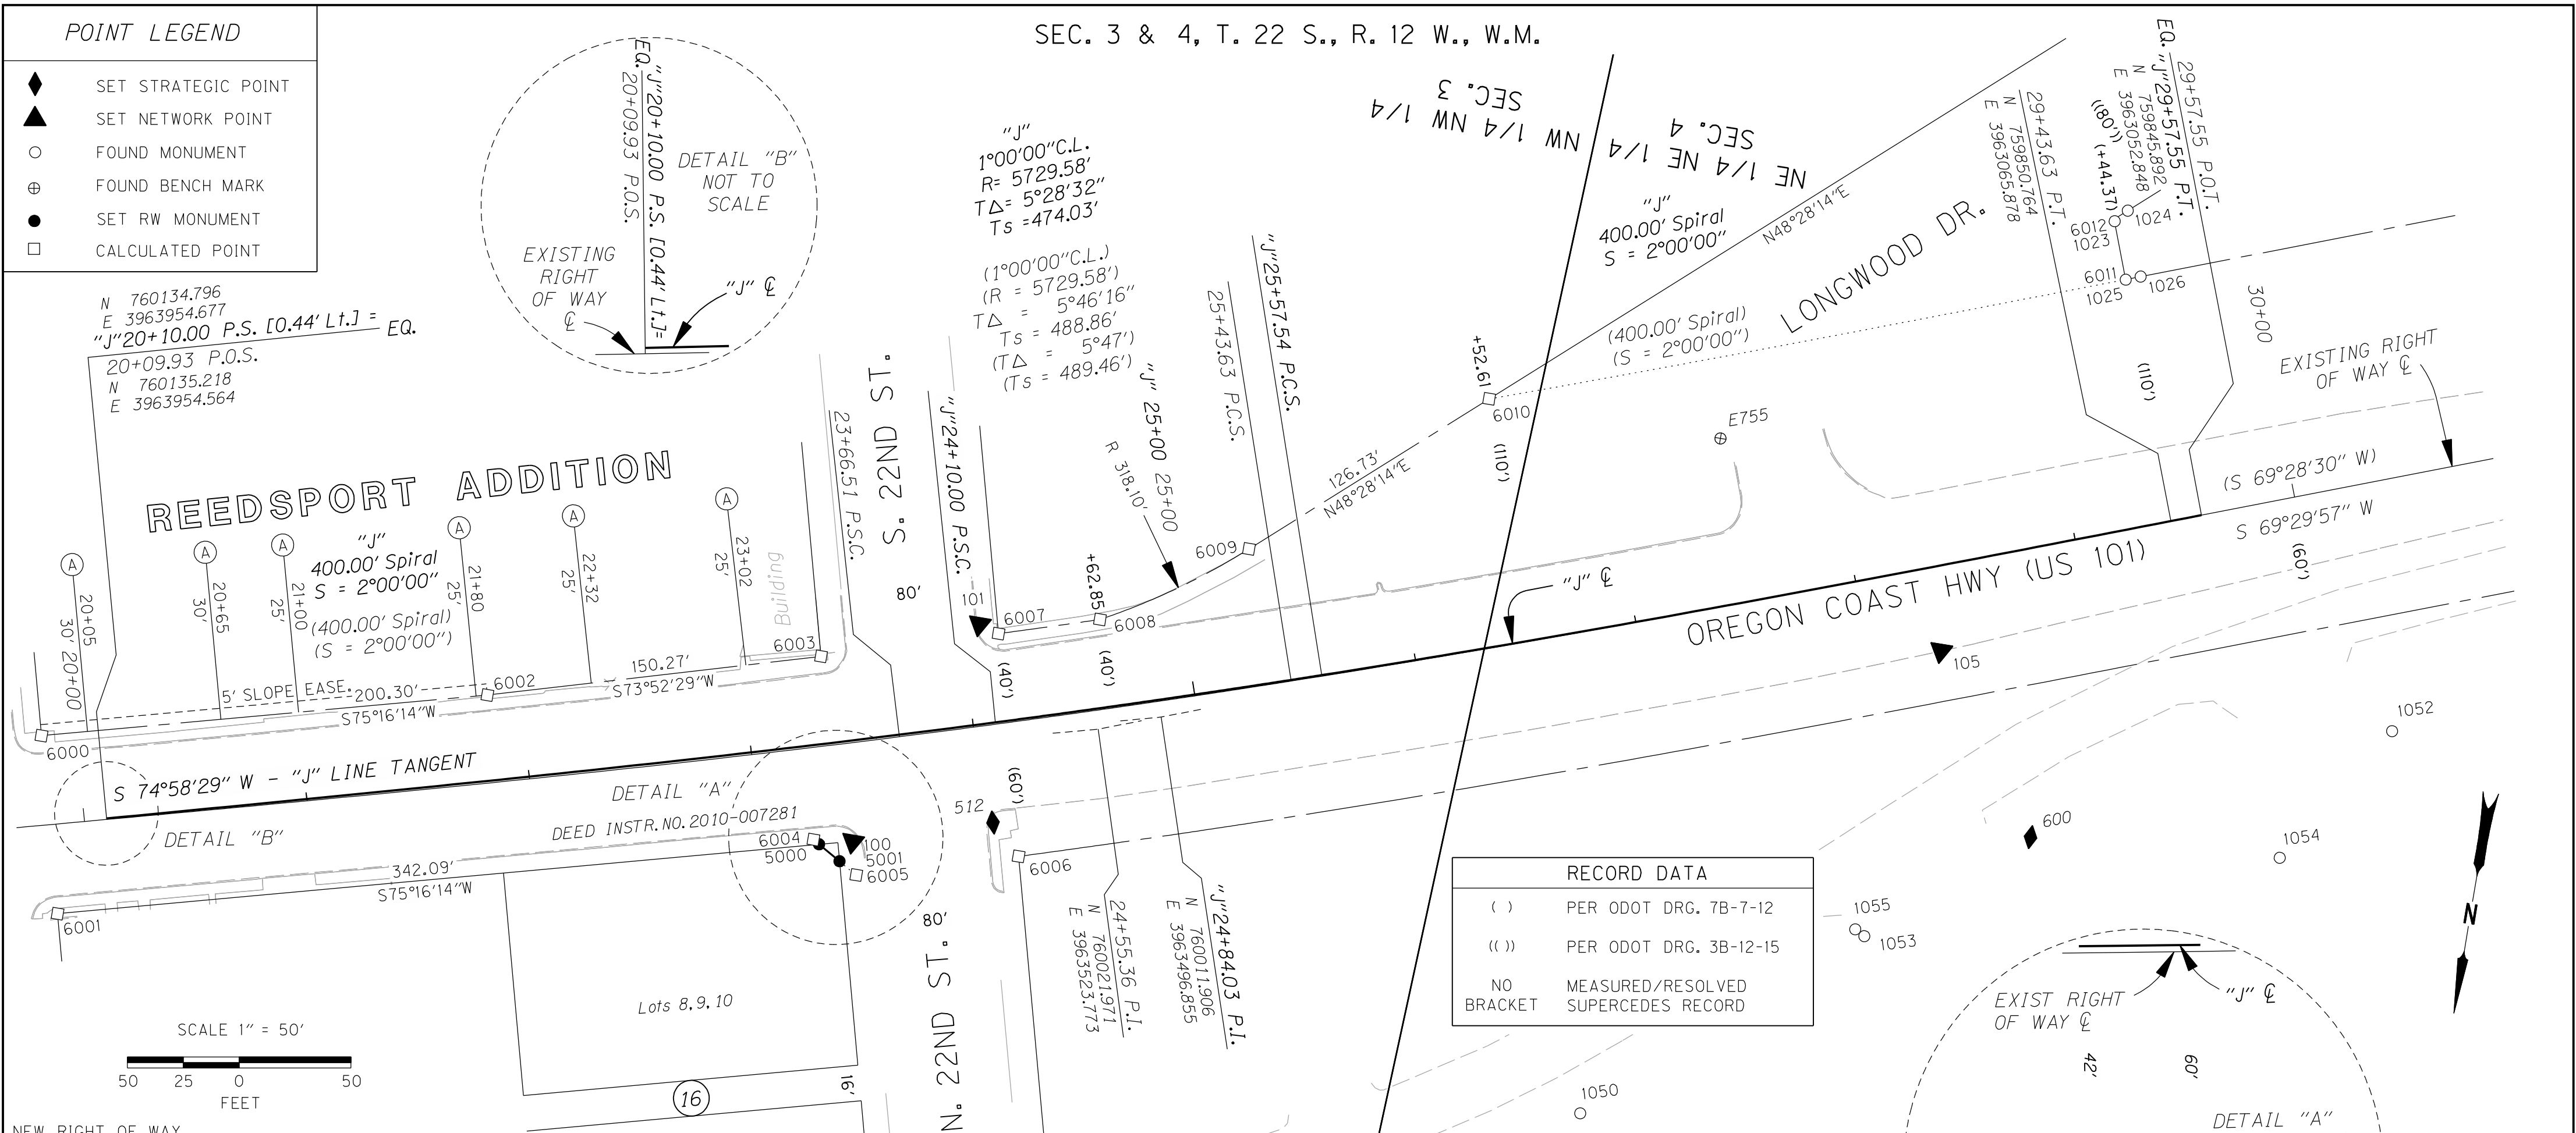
POINT LEGEND

SET STRATEGIC POINT
SET NETWORK POINT
FOUND MONUMENT
FOUND BENCH MARK
SET RW MONUMENT
CALCULATED POINT

SEC. 3 & 4, T. 22 S., R. 12 W., W.M.

SEC. 3
NW 1/4 NW 1/4

SEC. 4
NE 1/4 NE 1/4

EQ. "J"20+10.00 P.S. [0.44' Lt.]=
20+09.93 P.O.S.
DETAIL "B"
NOT TO SCALE
EXISTING RIGHT OF WAY ℄
"J" ℄

N 760134.796
E 3963954.677
"J"20+10.00 P.S. [0.44' Lt.] = EQ.
20+09.93 P.O.S.
N 760135.218
E 3963954.564

"J"
1°00'00"C.L.
R= 5729.58'
T∆= 5°28'32"
Ts =474.03'

(1°00'00"C.L.)
(R = 5729.58')
T∆ = 5°46'16"
Ts = 488.86'
(T∆ = 5°47')
(Ts = 489.46')

"J"
400.00' Spiral
S = 2°00'00"
N48°28'14"E

(400.00' Spiral)
(S = 2°00'00")

LONGWOOD DR.

EQ. "J"29+57.55 P.T.
29+57.55 P.O.T.
N 759845.892
E 3963052.848
29+43.63 P.T.
N 759850.764
E 3963065.878
((80'))
(+44.37)
6012
1023
1024
6011
1025
1026
30+00
(110')
EXISTING RIGHT OF WAY ℄
E755
+52.61
6010
(110')
(S 69°28'30" W)
S 69°29'57" W
(60')

REEDSPORT ADDITION

"J"
400.00' Spiral
S = 2°00'00"
(400.00' Spiral)
(S = 2°00'00")

A
20+05
30'
20+00
A
20+65
30'
A
21+00
25'
A
21+80
25'
A
22+32
25'
A
23+02
25'
Building
23+66.51 P.S.C.
S. 22ND ST.
80'
"J"24+10.00 P.S.C.
101
6007
+62.85
6008
"J" 25+00
R 318.10'
25+00
25+43.63 P.C.S.
"J"25+57.54 P.C.S.
6009
126.73'
N48°28'14"E
(40')
(40')
"J" ℄
OREGON COAST HWY (US 101)
105
1052

6003
150.27'
S73°52'29"W
6002
5' SLOPE EASE.
200.30'
S75°16'14"W
6000
S 74°58'29" W - "J" LINE TANGENT
DETAIL "B"
DETAIL "A"
DEED INSTR. NO. 2010-007281
6004
5000
100
5001
6005
342.09'
S75°16'14"W
6001
80'
512
(60')
6006
24+55.36 P.I.
N 760021.971
E 3963523.773
"J"24+84.03 P.I.
N 760011.906
E 3963496.855
600
1054

RECORD DATA
| | |
|---|---|
| ( ) | PER ODOT DRG. 7B-7-12 |
| (( )) | PER ODOT DRG. 3B-12-15 |
| NO BRACKET | MEASURED/RESOLVED SUPERCEDES RECORD |

1055
1053
N
EXIST RIGHT OF WAY ℄
"J" ℄
42'
60'
DETAIL "A"
1050

Lots 8, 9, 10
16
16'
N. 22ND ST.

SCALE 1" = 50'
50 25 0 50
FEET
NEW RIGHT OF WAY